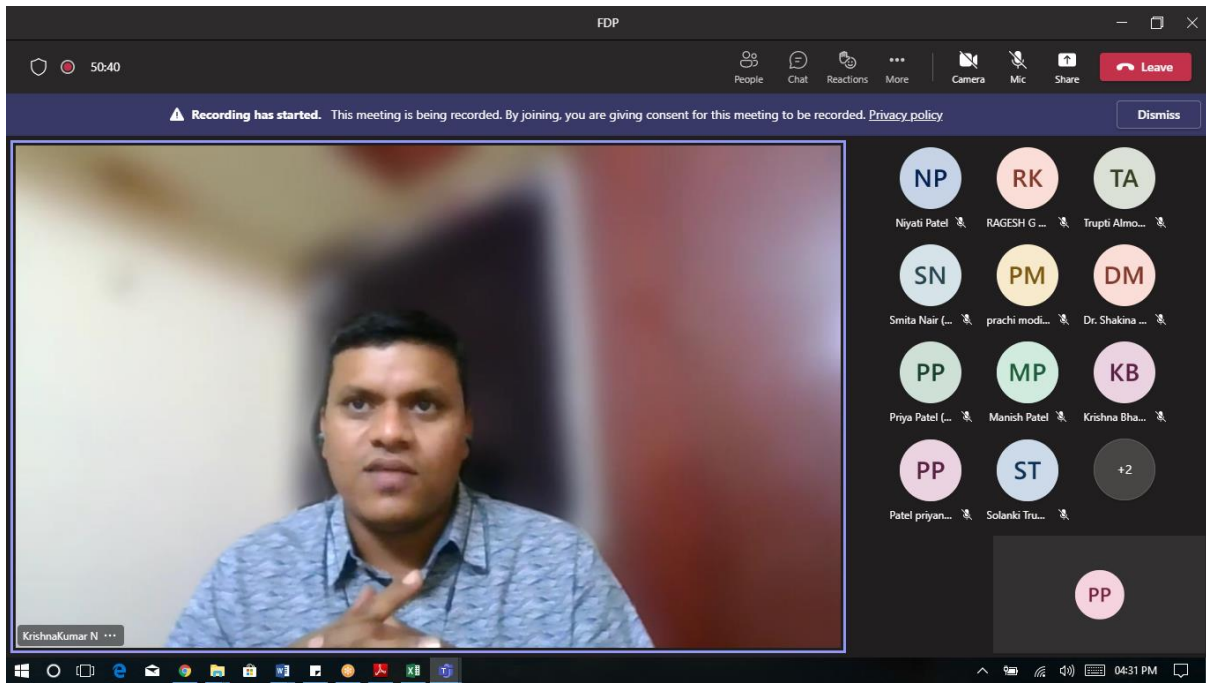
FDP

50:40

People Chat Reactions More Camera Mic Share Leave

Recording has started. This meeting is being recorded. By joining, you are giving consent for this meeting to be recorded. Privacy policy

Dismiss

NP
Niyati Patel

RK
RAGESH G ...

TA
Trupti Almo...

SN
Smita Nair (...

PM
prachi modi...

DM
Dr. Shakina ...

PP
Priya Patel (...

MP
Manish Patel

KB
Krishna Bha...

PP
Patel priyan...

ST
Solanki Tru...

+2

PP

KrishnaKumar N ···

04:31 PM